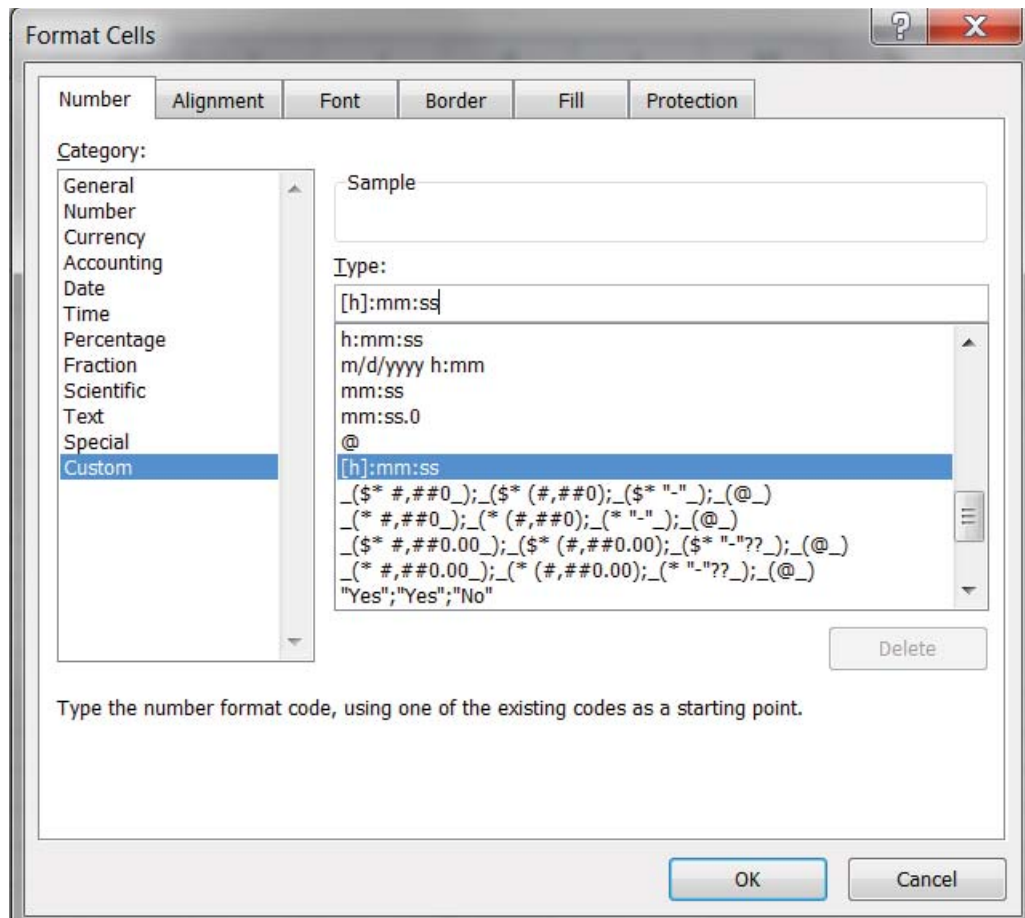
Format Cells

?
X

Number
Alignment
Font
Border
Fill
Protection

Category:
General
Number
Currency
Accounting
Date
Time
Percentage
Fraction
Scientific
Text
Special
Custom

Sample

Type:
[h]:mm:ss

h:mm:ss
m/d/yyyy h:mm
mm:ss
mm:ss.0
@
[h]:mm:ss
_($* #,##0_);_($* (#,##0);_($* "-"_);_(@_)
_(* #,##0_);_(* (#,##0);_(* "-"_);_(@_)
_($* #,##0.00_);_($* (#,##0.00);_($* "-"??_);_(@_)
_(* #,##0.00_);_(* (#,##0.00);_(* "-"??_);_(@_)
"Yes";"Yes";"No"

Delete

Type the number format code, using one of the existing codes as a starting point.

OK
Cancel